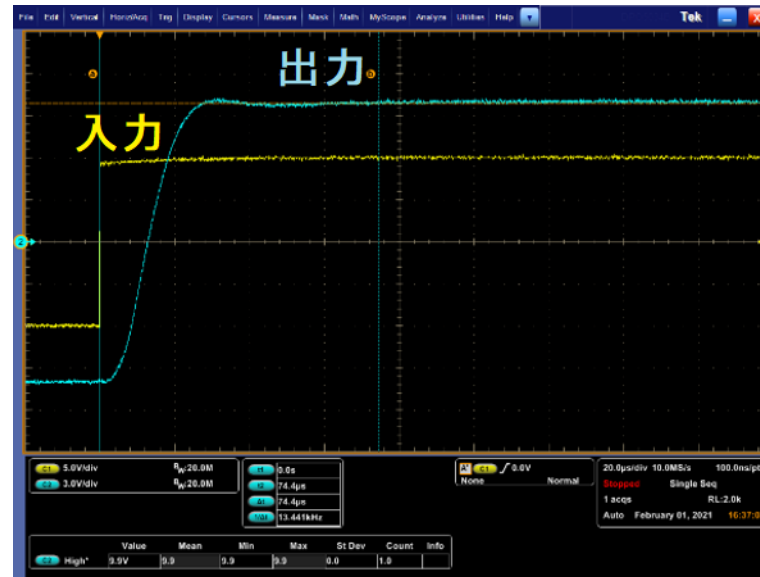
File Edit Vertical Horiz/Acq Trig Display Cursors Measure Mask Math MyScope Analyze Utilities Help

Tek

出力

入力

a

b

2

C1 5.0V/div $B_W$:20.0M
C2 3.0V/div $B_W$:20.0M

t1 0.0s
t2 74.4µs
Δt 74.4µs
1/Δt 13.441kHz

A' C1 ∫ 0.0V
None Normal

20.0µs/div 10.0MS/s 100.0ns/pt
Stopped Single Seq
1 acqs RL:2.0k
Auto February 01, 2021 16:37:0

| | Value | Mean | Min | Max | St Dev | Count | Info |
|---|---|---|---|---|---|---|---|
| C2 High* | 9.9V | 9.9 | 9.9 | 9.9 | 0.0 | 1.0 | |